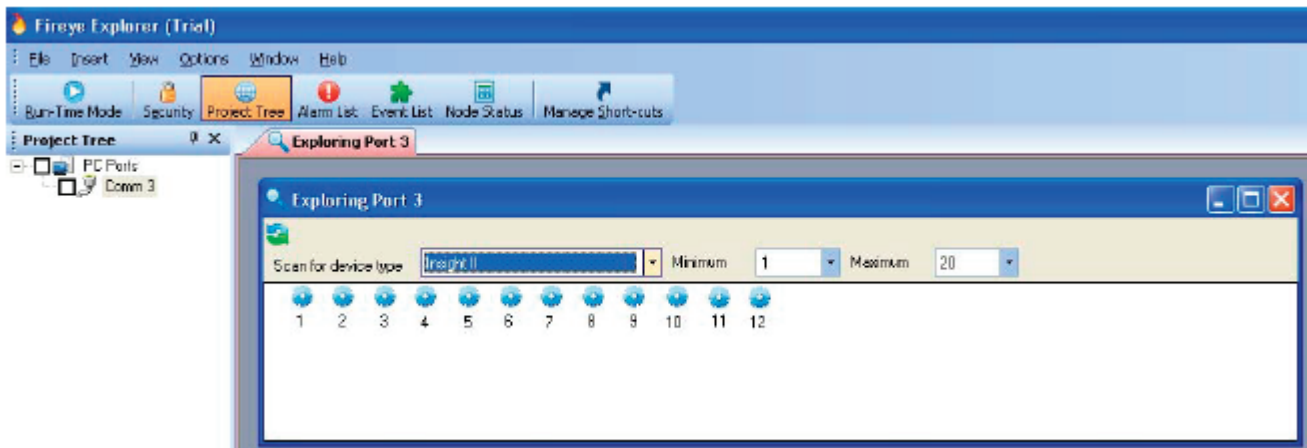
Fireye Explorer (Trial)

File Insert View Options Window Help

Run-Time Mode Security Project Tree Alarm List Event List Node Status Manage Short-cuts

Project Tree

PC Ports
Comm 3

Exploring Port 3

Exploring Port 3

Scan for device type Insight II Minimum 1 Maximum 20

1 2 3 4 5 6 7 8 9 10 11 12